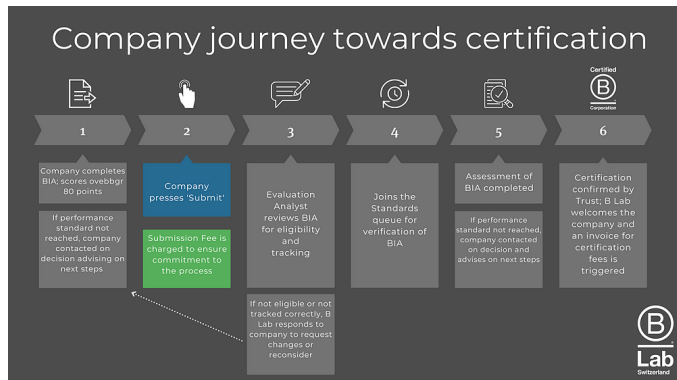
Company journey towards certification

Certified
B
Corporation

1

2

3

4

5

6

Company completes BIA; scores ovebbgr 80 points

If performance standard not reached, company contacted on decision advising on next steps

Company presses 'Submit'

Submission Fee is charged to ensure commitment to the process

Evaluation Analyst reviews BIA for eligibility and tracking

If not eligible or not tracked correctly, B Lab responds to company to request changes or reconsider

Joins the Standards queue for verification of BIA

Assessment of BIA completed

If performance standard not reached, company contacted on decision and advises on next steps

Certification confirmed by Trust; B Lab welcomes the company and an invoice for certification fees is triggered

B
Lab
Switzerland